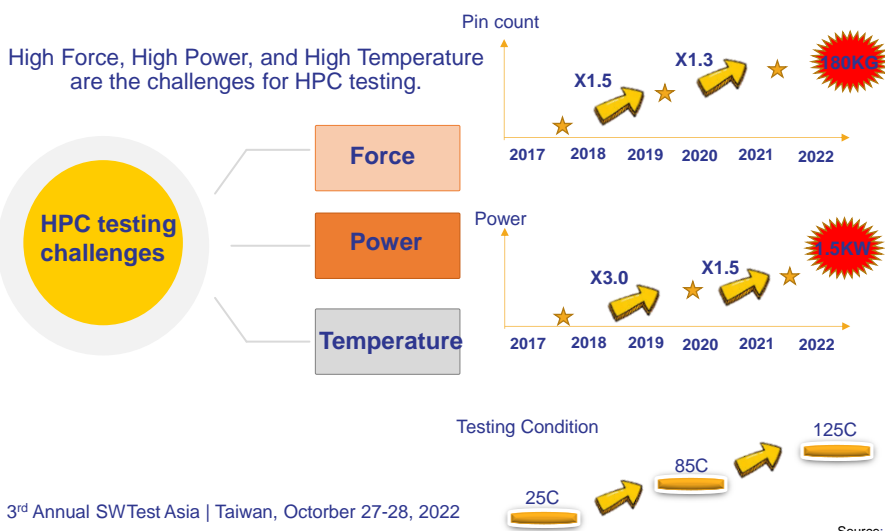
High Force, High Power, and High Temperature are the challenges for HPC testing.

HPC testing challenges

Force

Power

Temperature

Pin count

X1.5

X1.3

180KG

2017 2018 2019 2020 2021 2022

Power

X3.0

X1.5

1.5KW

2017 2018 2019 2020 2021 2022

Testing Condition

25C

85C

125C

3rd Annual SWTest Asia | Taiwan, Octorber 27-28, 2022

Source: